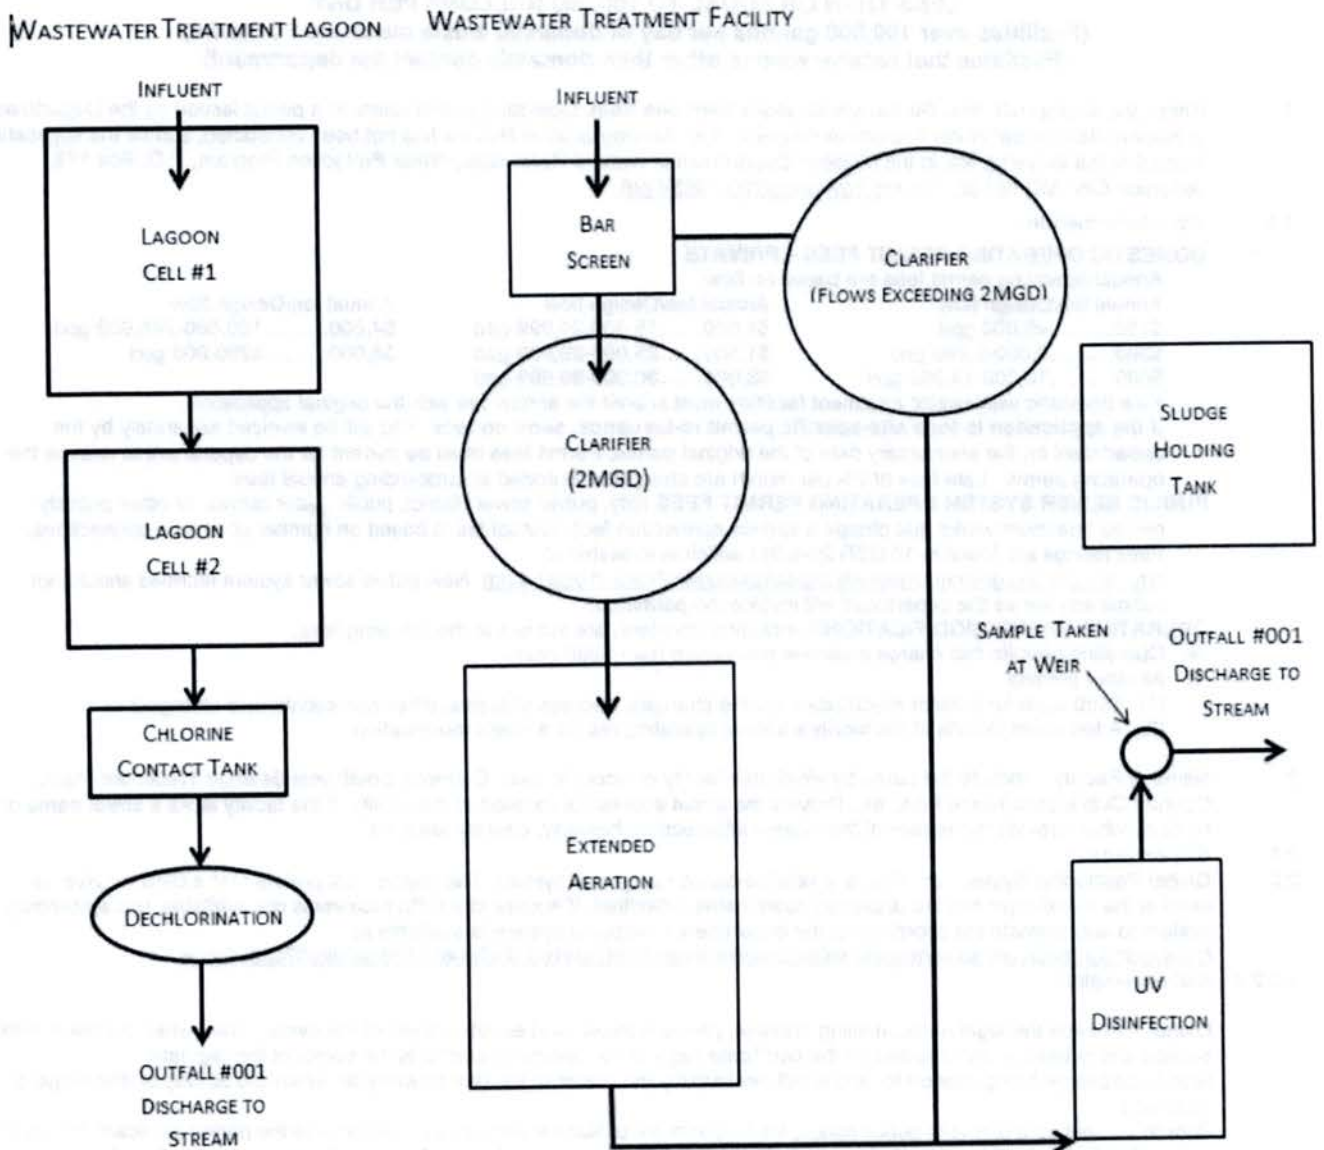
WASTEWATER TREATMENT LAGOON

INFLUENT

LAGOON CELL #1

LAGOON CELL #2

CHLORINE CONTACT TANK

DECHLORINATION

OUTFALL #001 DISCHARGE TO STREAM

WASTEWATER TREATMENT FACILITY

INFLUENT

BAR SCREEN

CLARIFIER (FLOWS EXCEEDING 2MGD)

CLARIFIER (2MGD)

SLUDGE HOLDING TANK

EXTENDED AERATION

SAMPLE TAKEN AT WEIR

OUTFALL #001 DISCHARGE TO STREAM

UV DISINFECTION